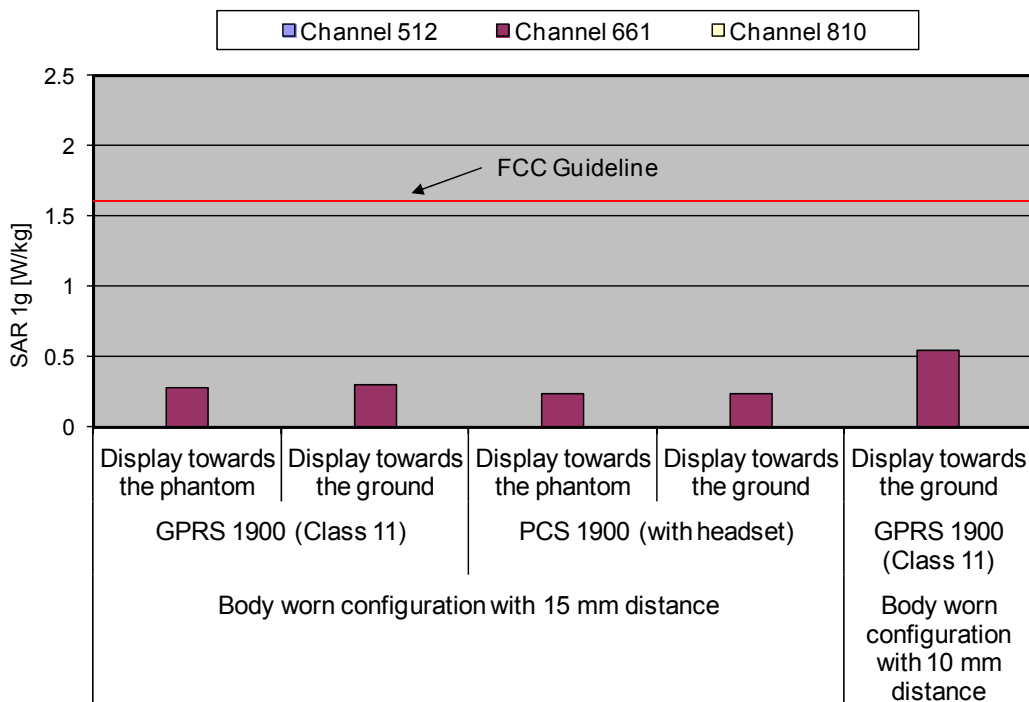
Channel 512 Channel 661 Channel 810

2.5
2
1.5
1
0.5
0

SAR 1g [W/kg]

FCC Guideline

| Display towards the phantom | Display towards the ground | Display towards the phantom | Display towards the ground | Display towards the ground |
|---|---|---|---|---|
| GPRS 1900 (Class 11) | | PCS 1900 (with headset) | | GPRS 1900 (Class 11) |
| Body worn configuration with 15 mm distance | | | | Body worn configuration with 10 mm distance |